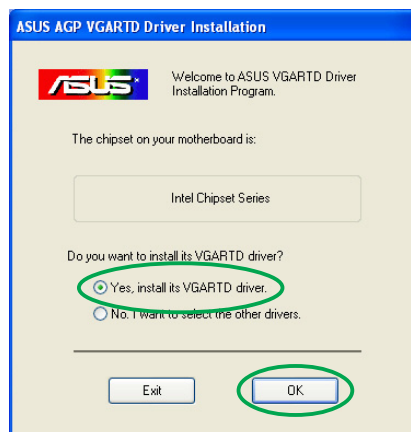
ASUS AGP VGARTD Driver Installation

ASUS

Welcome to ASUS VGARTD Driver Installation Program.

The chipset on your motherboard is:

Intel Chipset Series

Do you want to install its VGARTD driver?

Yes, install its VGARTD driver.

No. I want to select the other drivers.

Exit

OK